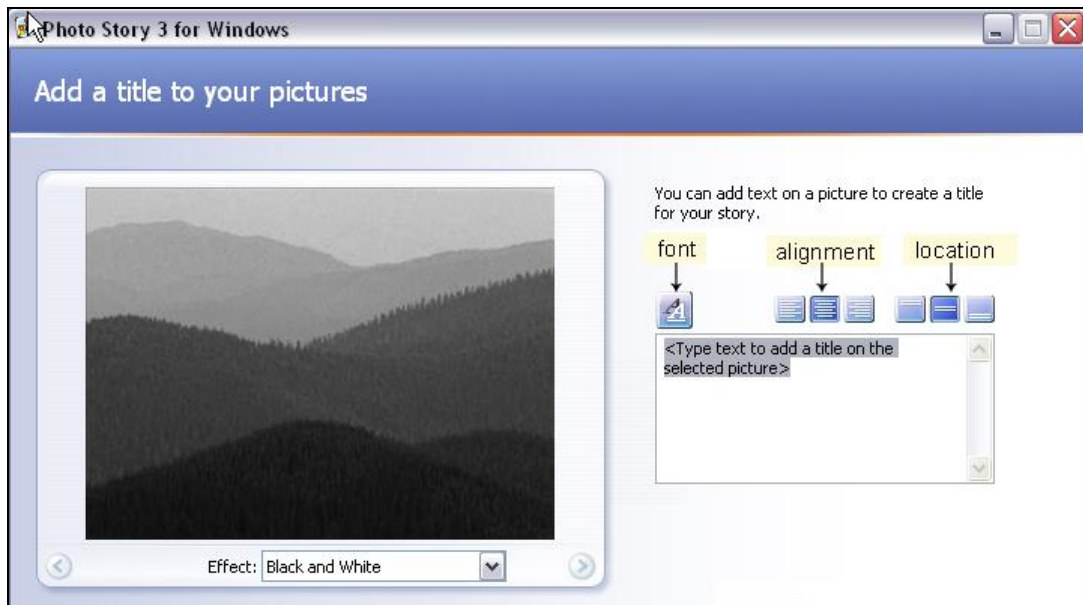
Photo Story 3 for Windows

Add a title to your pictures

You can add text on a picture to create a title for your story.

font

alignment

location

<Type text to add a title on the selected picture>

Effect: Black and White